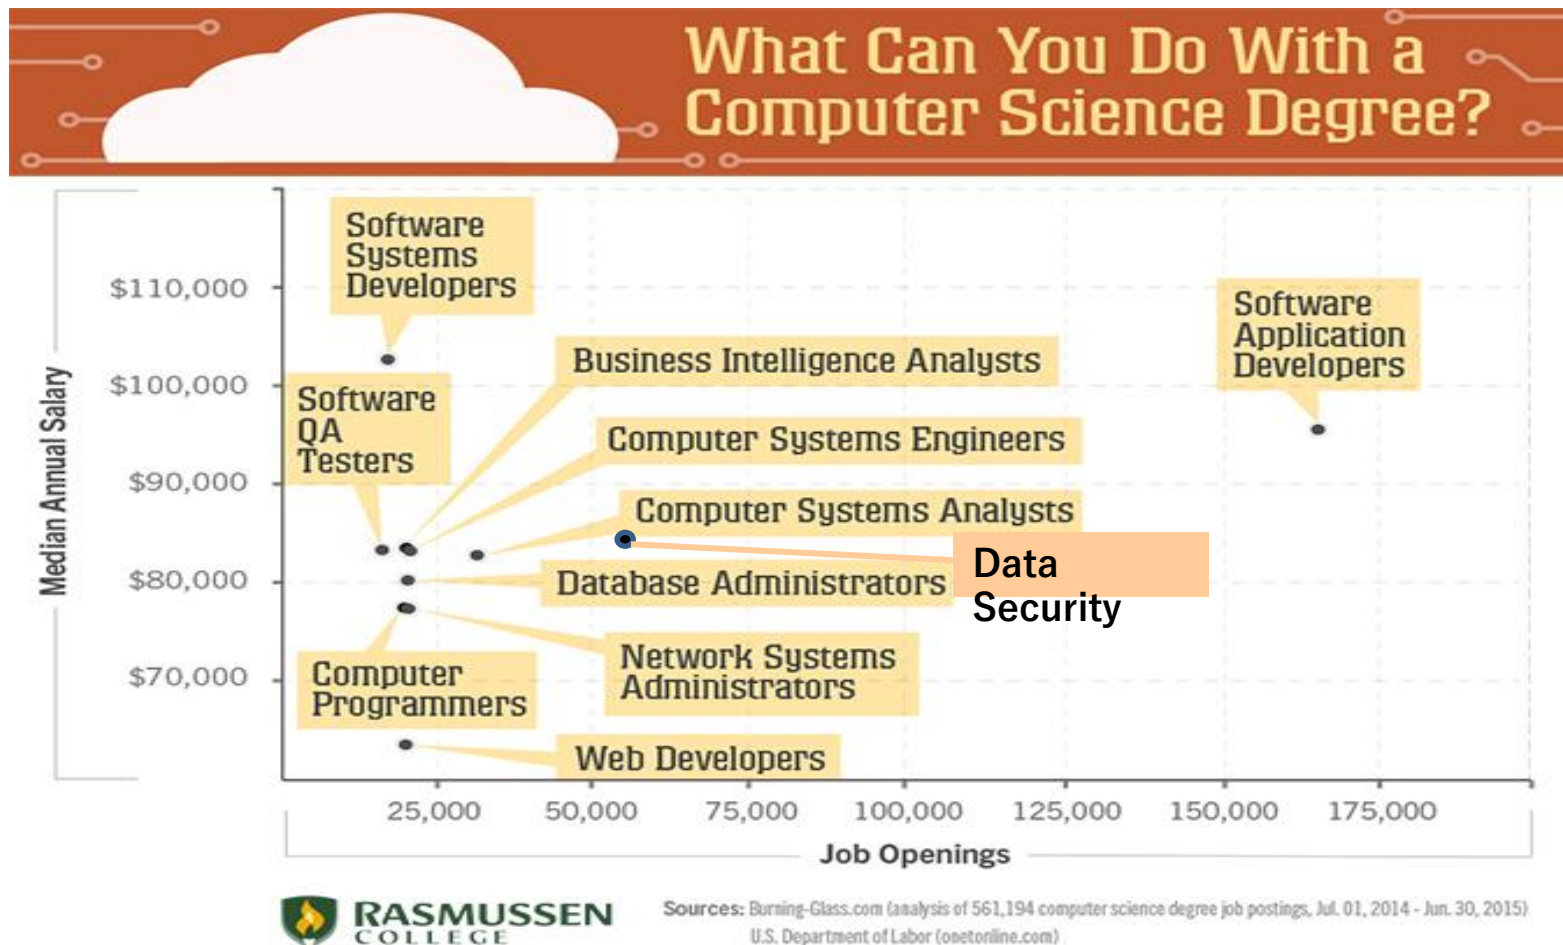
What Can You Do With a Computer Science Degree?

Median Annual Salary

$110,000
$100,000
$90,000
$80,000
$70,000

Software Systems Developers

Business Intelligence Analysts

Software Application Developers

Software QA Testers

Computer Systems Engineers

Computer Systems Analysts

Data Security

Database Administrators

Computer Programmers

Network Systems Administrators

Web Developers

25,000
50,000
75,000
100,000
125,000
150,000
175,000

Job Openings

RASMUSSEN COLLEGE

Sources: Burning-Glass.com (analysis of 561,194 computer science degree job postings, Jul. 01, 2014 - Jun. 30, 2015) U.S. Department of Labor (onetonline.com)